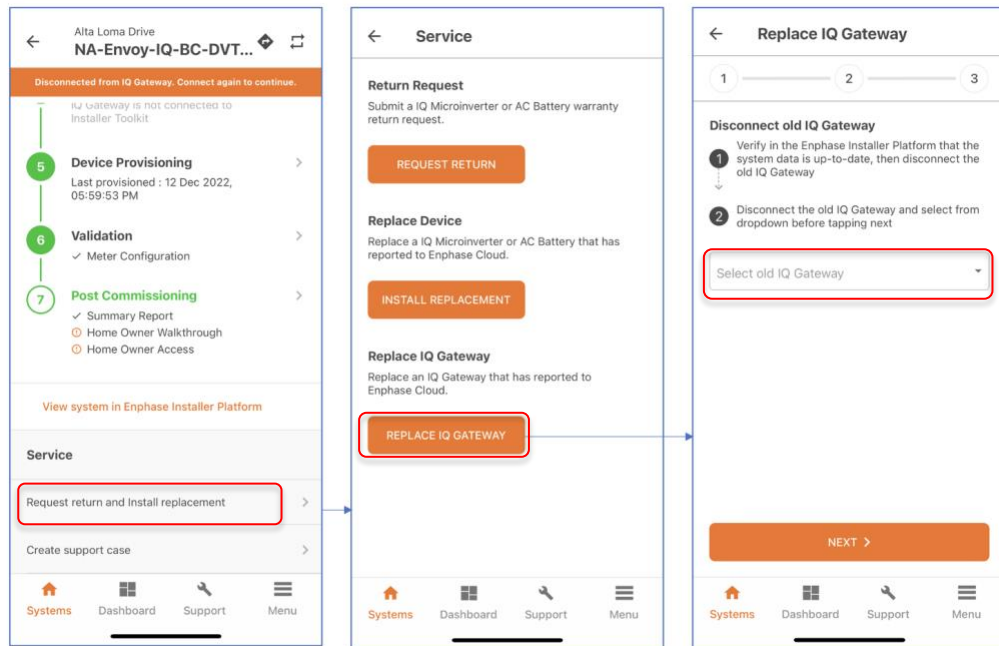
Alta Loma Drive
NA-Envoy-IQ-BC-DVT...

Disconnected from IQ Gateway. Connect again to continue.

IQ Gateway is not connected to Installer Toolkit

5 Device Provisioning
Last provisioned : 12 Dec 2022, 05:59:53 PM

6 Validation
✓ Meter Configuration

7 Post Commissioning
✓ Summary Report
Home Owner Walkthrough
Home Owner Access

View system in Enphase Installer Platform

Service

Request return and Install replacement

Create support case

Systems Dashboard Support Menu

Service

Return Request
Submit a IQ Microinverter or AC Battery warranty return request.

REQUEST RETURN

Replace Device
Replace a IQ Microinverter or AC Battery that has reported to Enphase Cloud.

INSTALL REPLACEMENT

Replace IQ Gateway
Replace an IQ Gateway that has reported to Enphase Cloud.

REPLACE IQ GATEWAY

Systems Dashboard Support Menu

Replace IQ Gateway

1 2 3

Disconnect old IQ Gateway

1 Verify in the Enphase Installer Platform that the system data is up-to-date, then disconnect the old IQ Gateway

2 Disconnect the old IQ Gateway and select from dropdown before tapping next

Select old IQ Gateway

NEXT >

Systems Dashboard Support Menu